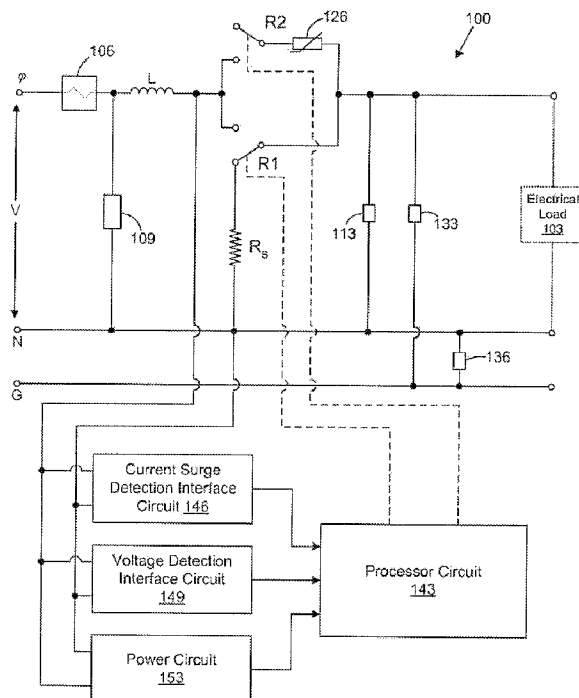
100

R2

126

106

$\varphi$

L

V

R1

109

$R_s$

113

133

Electrical Load 103

N

136

G

Current Surge Detection Interface Circuit 146

Voltage Detection Interface Circuit 149

Processor Circuit 143

Power Circuit 153